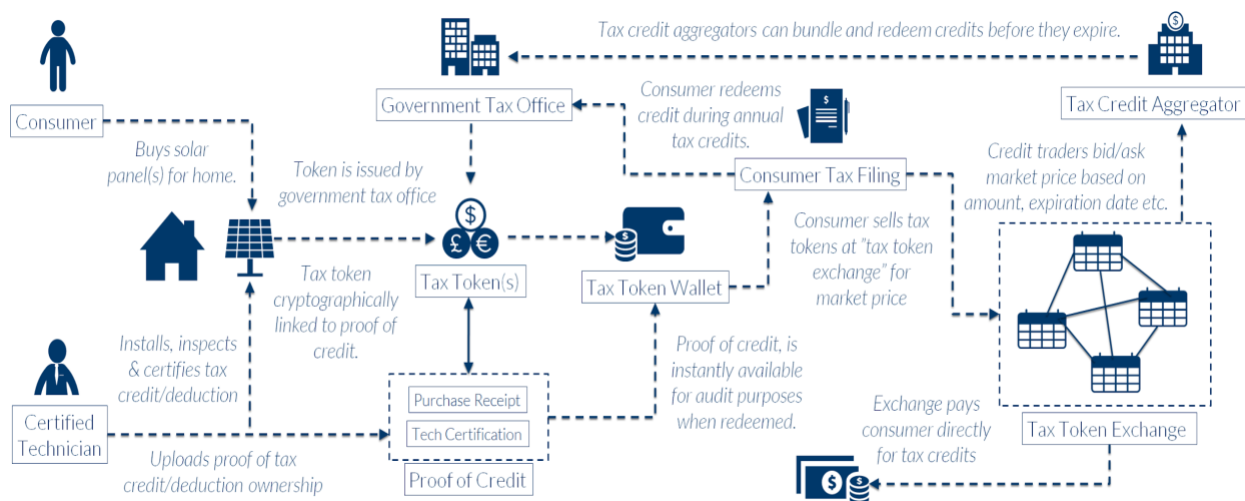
Tax credit aggregators can bundle and redeem credits before they expire.

Consumer

Government Tax Office

Consumer redeems credit during annual tax credits.

Tax Credit Aggregator

Buys solar panel(s) for home.

Token is issued by government tax office

Consumer Tax Filing

Credit traders bid/ask market price based on amount, expiration date etc.

Consumer sells tax tokens at "tax token exchange" for market price

Tax Token(s)

Tax Token Wallet

Tax token cryptographically linked to proof of credit.

Installs, inspects & certifies tax credit/deduction

Proof of credit, is instantly available for audit purposes when redeemed.

Purchase Receipt

Tech Certification

Certified Technician

Proof of Credit

Exchange pays consumer directly for tax credits

Tax Token Exchange

Uploads proof of tax credit/deduction ownership